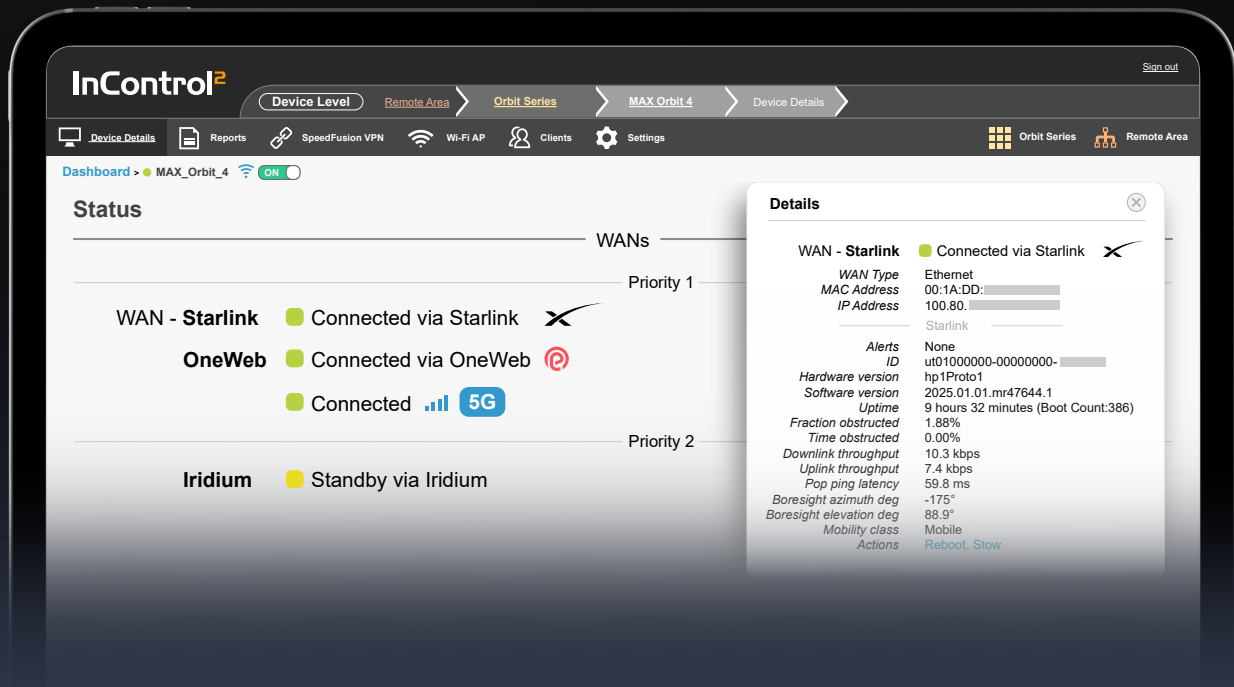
InControl²

Sign out

Device Level Remote Area Orbit Series MAX Orbit 4 Device Details

Device Details Reports SpeedFusion VPN Wi-Fi AP Clients Settings Orbit Series Remote Area

Dashboard > MAX_Orbit_4 ON

Status

WANs

Priority 1

WAN - Starlink Connected via Starlink

OneWeb Connected via OneWeb

Connected 5G

Priority 2

Iridium Standby via Iridium

Details

WAN - Starlink Connected via Starlink

| | |
|---|---|
| WAN Type | Ethernet |
| MAC Address | 00:1A:DD:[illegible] |
| IP Address | 100.80.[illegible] |

Starlink

| | |
|---|---|
| Alerts | None |
| ID | ut01000000-00000000-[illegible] |
| Hardware version | hp1Proto1 |
| Software version | 2025.01.01.mr47644.1 |
| Uptime | 9 hours 32 minutes (Boot Count:386) |
| Fraction obstructed | 1.88% |
| Time obstructed | 0.00% |
| Downlink throughput | 10.3 kbps |
| Uplink throughput | 7.4 kbps |
| Pop ping latency | 59.8 ms |
| Boresight azimuth deg | -175° |
| Boresight elevation deg | 88.9° |
| Mobility class | Mobile |
| Actions | Reboot, Stow |